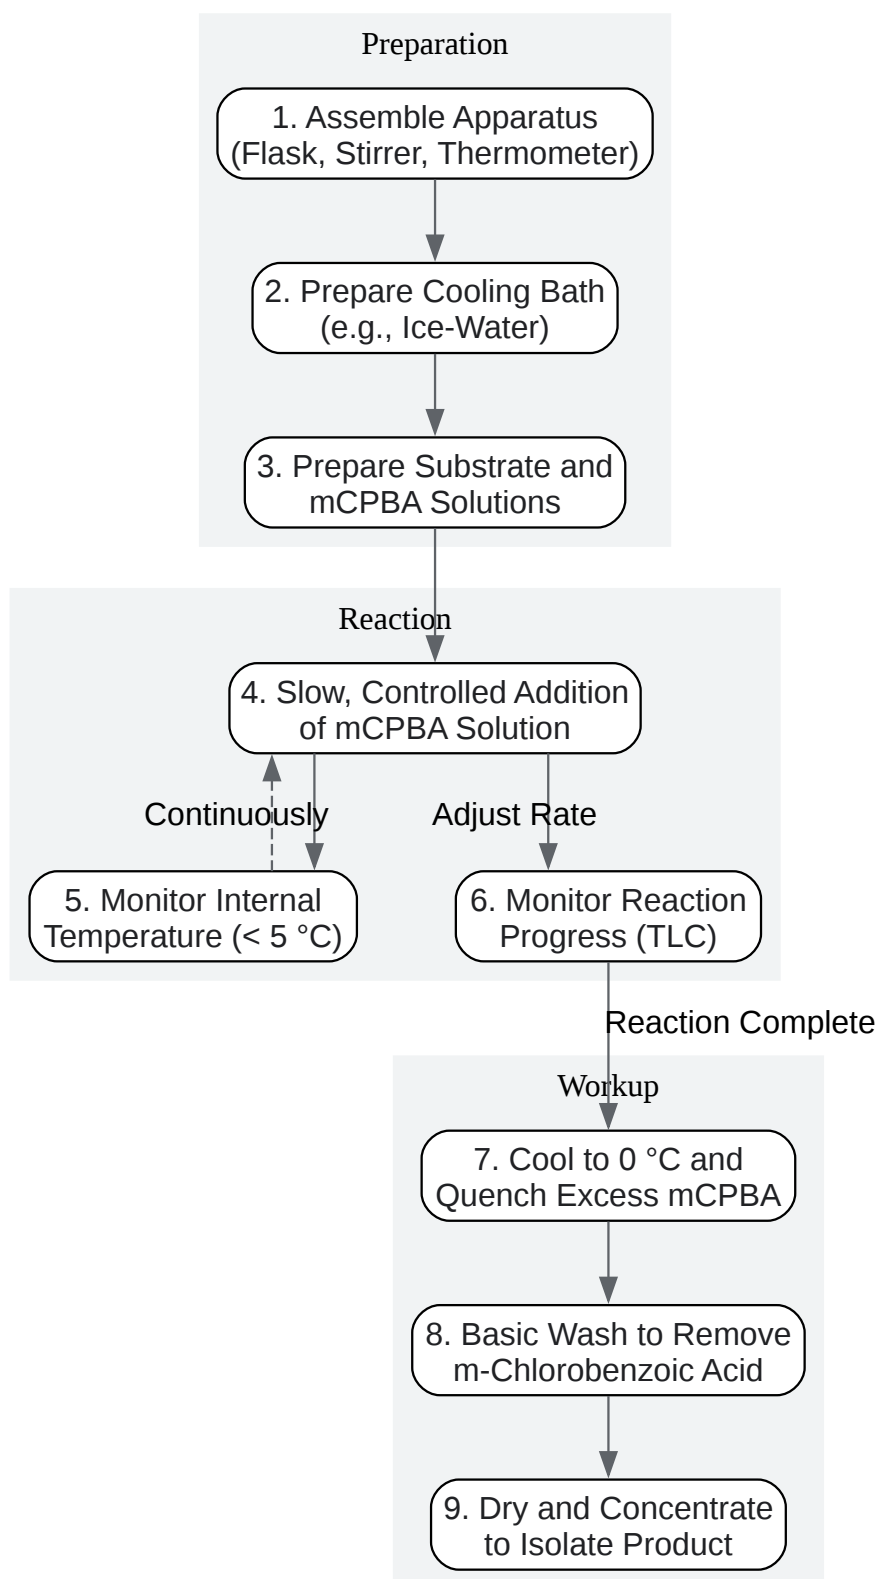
Preparation

1. Assemble Apparatus (Flask, Stirrer, Thermometer)

2. Prepare Cooling Bath (e.g., Ice-Water)

3. Prepare Substrate and mCPBA Solutions

Reaction

4. Slow, Controlled Addition of mCPBA Solution

Continuously

Adjust Rate

5. Monitor Internal Temperature (< 5 °C)

6. Monitor Reaction Progress (TLC)

Reaction Complete

Workup

7. Cool to 0 °C and Quench Excess mCPBA

8. Basic Wash to Remove m-Chlorobenzoic Acid

9. Dry and Concentrate to Isolate Product